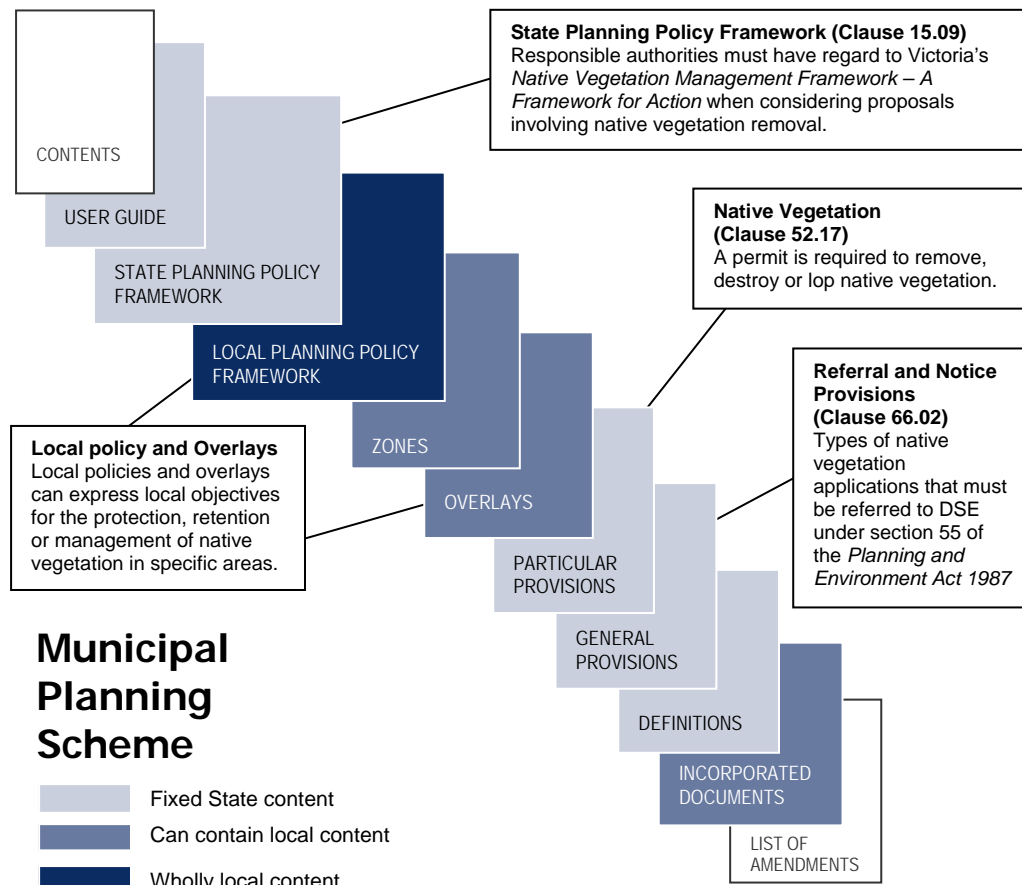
State Planning Policy Framework (Clause 15.09)
Responsible authorities must have regard to Victoria's *Native Vegetation Management Framework – A Framework for Action* when considering proposals involving native vegetation removal.

CONTENTS

USER GUIDE

STATE PLANNING POLICY FRAMEWORK

LOCAL PLANNING POLICY FRAMEWORK

Native Vegetation (Clause 52.17)
A permit is required to remove, destroy or lop native vegetation.

ZONES

OVERLAYS

Referral and Notice Provisions (Clause 66.02)
Types of native vegetation applications that must be referred to DSE under section 55 of the *Planning and Environment Act 1987*

Local policy and Overlays
Local policies and overlays can express local objectives for the protection, retention or management of native vegetation in specific areas.

PARTICULAR PROVISIONS

GENERAL PROVISIONS

DEFINITIONS

INCORPORATED DOCUMENTS

LIST OF AMENDMENTS

Municipal Planning Scheme

Fixed State content

Can contain local content

Wholly local content